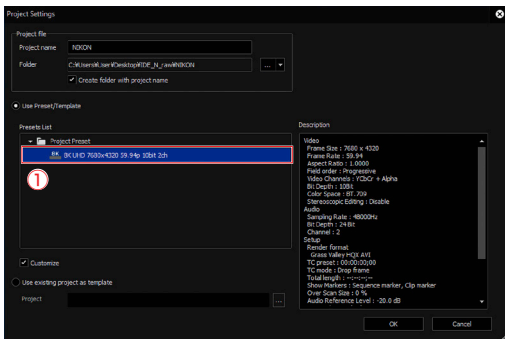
Project Settings

Project file

Project name NIKON

Folder C:¥Users¥user¥Desktop¥DF_N_raw¥NIKON ...

Create folder with project name

Use Preset/Template

Presets List

Project Preset

8K UHD 7680x4320 59.94p 10bit 2ch

①

Customize

Use existing project as template

Project ...

Description

Video
Frame Size : 7680 x 4320
Frame Rate : 59.94
Aspect Ratio : 1.0000
Field order : Progressive
Video Channels : YCbCr + Alpha
Bit Depth : 10Bit
Color Space : BT. 709
Stereoscopic Editing : Disable
Audio
Sampling Rate : 48000Hz
Bit Depth : 24Bit
Channel : 2
Setup
Render format
Grass Valley HQX AVI
TC preset : 00:00:00;00
TC mode : Drop frame
Total length : --:--:--;--
Show Markers : Sequence marker, Clip marker
Over Scan Size : 0 %
Audio Reference Level : -20.0 dB

OK Cancel